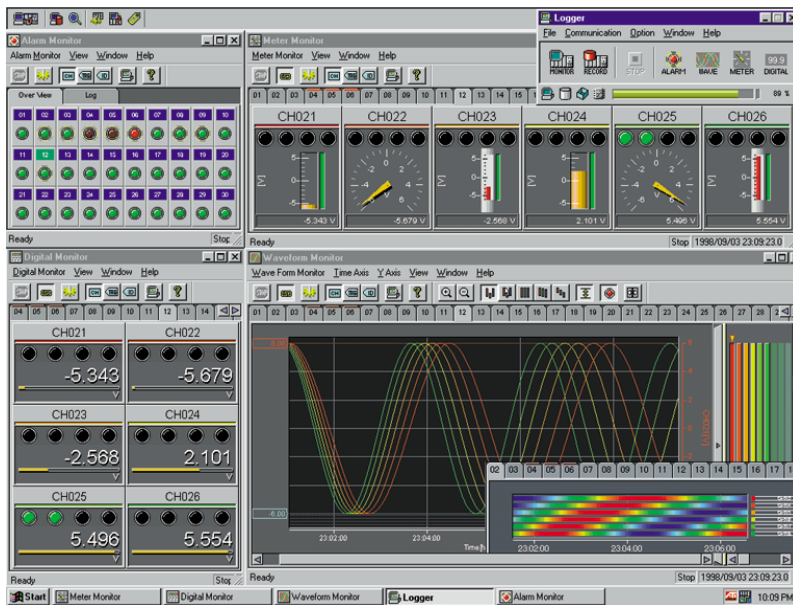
Alarm Monitor
Alarm Monitor View Window Help
Over View Log
01 02 03 04 05 06 07 08 09 10
11 12 13 14 15 16 17 18 19 20
21 22 23 24 25 26 27 28 29 30
Ready Stop

Meter Monitor
Meter Monitor View Window Help
01 02 03 04 05 06 07 08 09 10 11 12 13 14 15
CH021 CH022 CH023 CH024 CH025 CH026
-5.343 V -5.679 V -2.568 V 2.101 V 5.496 V 5.554 V
Ready Stop 1998/09/03 23:09:23.0

Logger
File Communication Option Window Help
MONITOR RECORD STOP ALARM WAVE METER DIGITAL
99.9
89 %

Digital Monitor
Digital Monitor View Window Help
04 05 06 07 08 09 10 11 12 13 14
CH021 CH022
-5.343 -5.679
CH023 CH024
-2.568 2.101
CH025 CH026
5.496 5.554
Ready Stop

Waveform Monitor
Wave Form Monitor Time Axis Y Axis View Window Help
01 02 03 04 05 06 07 08 09 10 11 12 13 14 15 16 17 18 19 20 21 22 23 24 25 26 27 28
6.00
-6.00
23:02:00 23:04:00 Time
02 03 04 05 06 07 08 09 10 11 12 13 14 15 16 17
23:02:00 23:04:00 23:06:00
Ready Stop 1998/09/03 23:09:23.0

Start Meter Monitor Digital Monitor Waveform Monitor Logger Alarm Monitor 10:09 PM